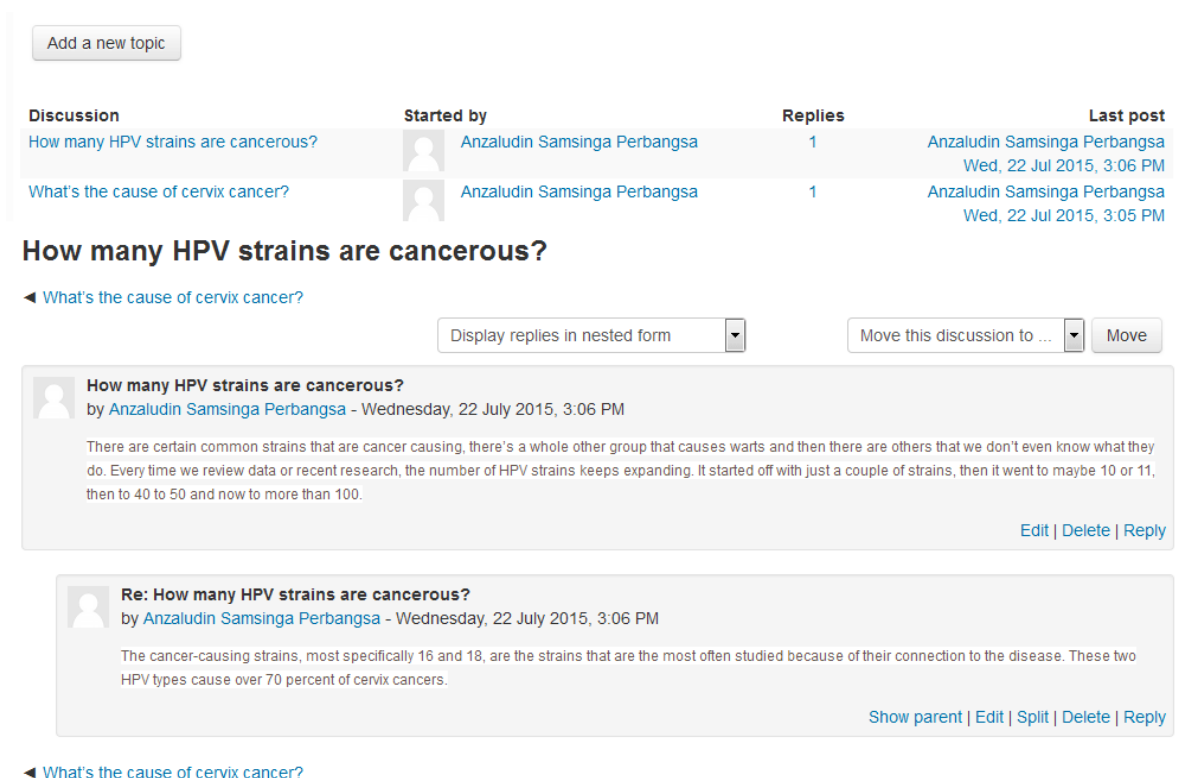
Add a new topic

| Discussion | Started by | Replies | Last post |
|---|---|---|---|
| How many HPV strains are cancerous? | Anzaludin Samsinga Perbangsa | 1 | Anzaludin Samsinga Perbangsa Wed, 22 Jul 2015, 3:06 PM |
| What's the cause of cervix cancer? | Anzaludin Samsinga Perbangsa | 1 | Anzaludin Samsinga Perbangsa Wed, 22 Jul 2015, 3:05 PM |

How many HPV strains are cancerous?

◄ What's the cause of cervix cancer?

Display replies in nested form

Move this discussion to ...

Move

How many HPV strains are cancerous?
by Anzaludin Samsinga Perbangsa - Wednesday, 22 July 2015, 3:06 PM

There are certain common strains that are cancer causing, there's a whole other group that causes warts and then there are others that we don't even know what they do. Every time we review data or recent research, the number of HPV strains keeps expanding. It started off with just a couple of strains, then it went to maybe 10 or 11, then to 40 to 50 and now to more than 100.

Edit | Delete | Reply

Re: How many HPV strains are cancerous?
by Anzaludin Samsinga Perbangsa - Wednesday, 22 July 2015, 3:06 PM

The cancer-causing strains, most specifically 16 and 18, are the strains that are the most often studied because of their connection to the disease. These two HPV types cause over 70 percent of cervix cancers.

Show parent | Edit | Split | Delete | Reply

◄ What's the cause of cervix cancer?